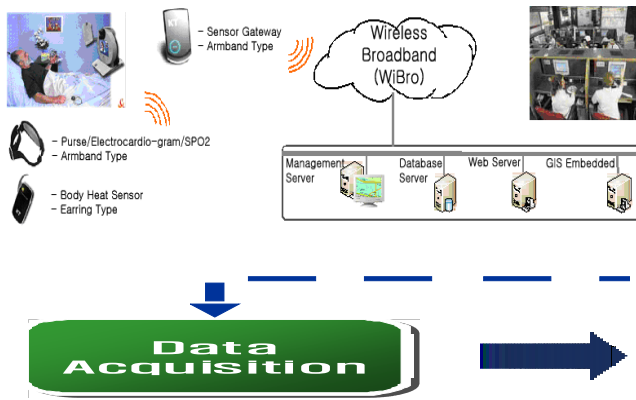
- Sensor Gateway
- Armband Type

Wireless Broadband (WiBro)

- Purse/Electrocardio-gram/SPO2
- Armband Type

- Body Heat Sensor
- Earring Type

Management Server

Database Server

Web Server

GIS Embedded

Data Acquisition